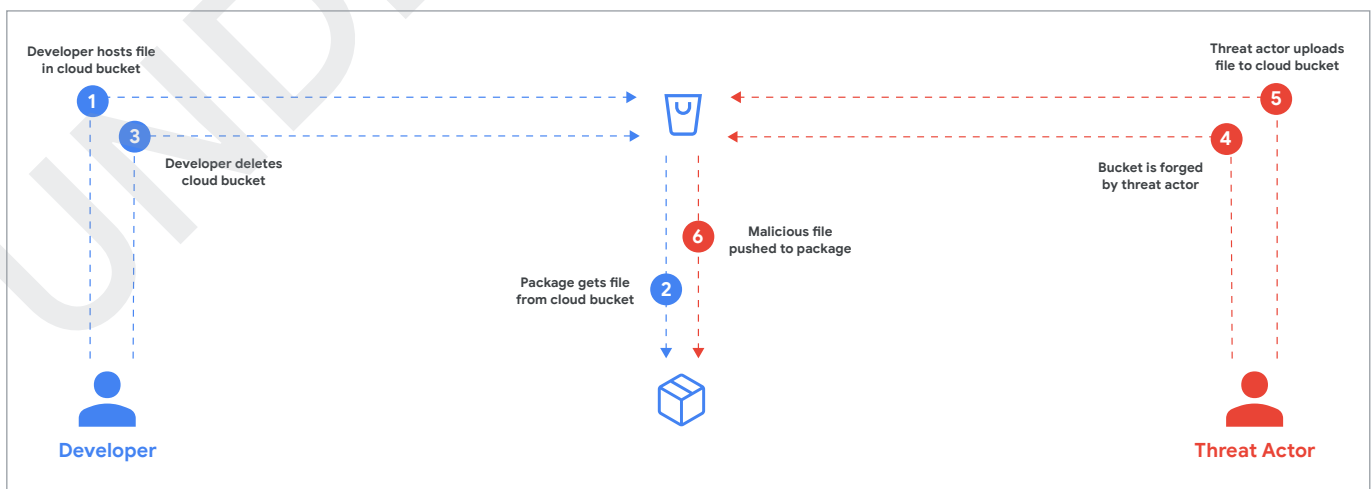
Developer hosts file in cloud bucket

1

3

Developer deletes cloud bucket

Threat actor uploads file to cloud bucket

5

4

Bucket is forged by threat actor

6

Malicious file pushed to package

Package gets file from cloud bucket

2

Developer

Threat Actor